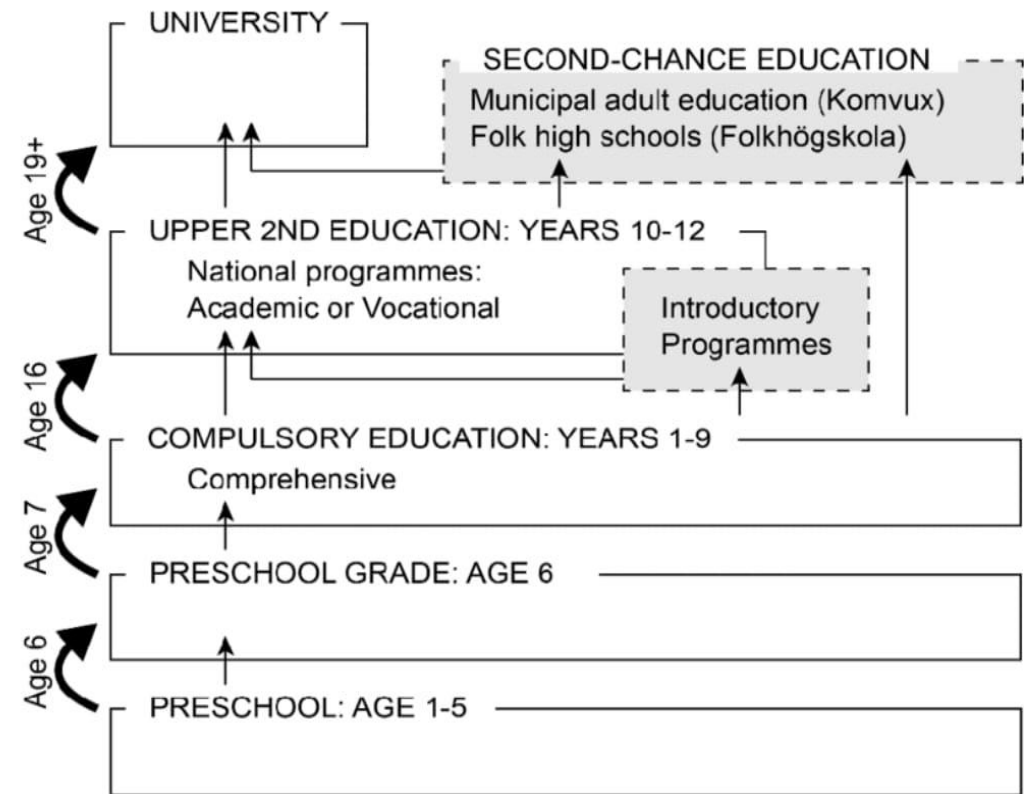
UNIVERSITY

SECOND-CHANCE EDUCATION
Municipal adult education (Komvux)
Folk high schools (Folkhögskola)

Age 19+

UPPER 2ND EDUCATION: YEARS 10-12
National programmes:
Academic or Vocational

Introductory Programmes

Age 16

COMPULSORY EDUCATION: YEARS 1-9
Comprehensive

Age 7

PRESCHOOL GRADE: AGE 6

Age 6

PRESCHOOL: AGE 1-5